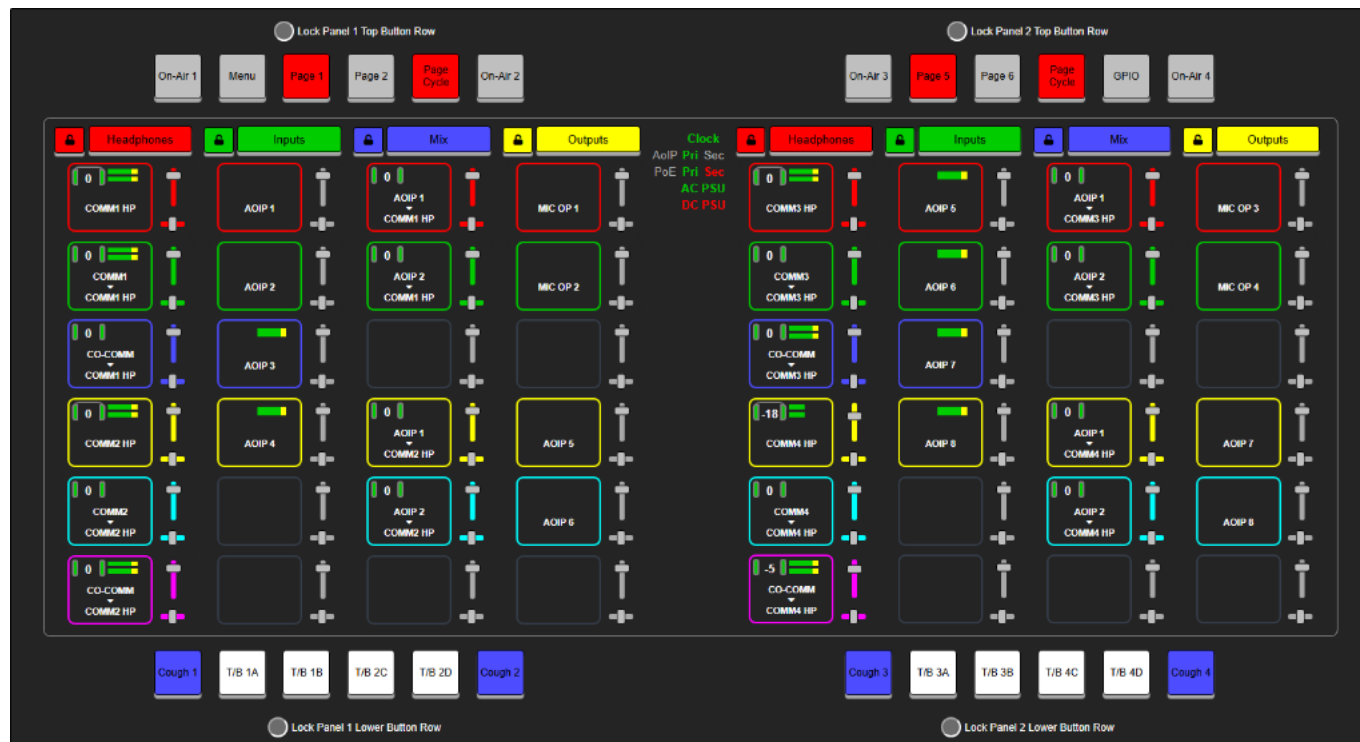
Lock Panel 1 Top Button Row

Lock Panel 2 Top Button Row

On-Air 1 Menu Page 1 Page 2 Page Cycle On-Air 2

On-Air 3 Page 5 Page 6 Page Cycle GPIO On-Air 4

Headphones Inputs Mix Outputs

Clock
AoIP Pri Sec
PoE Pri Sec
AC PSU
DC PSU

Headphones Inputs Mix Outputs

0 COMM1 HP
AOIP 1
0 AOIP 1 COMM1 HP
MIC OP 1

0 COMM3 HP
AOIP 5
0 AOIP 1 COMM3 HP
MIC OP 3

0 COMM1 COMM1 HP
AOIP 2
0 AOIP 2 COMM1 HP
MIC OP 2

0 COMM3 COMM3 HP
AOIP 6
0 AOIP 2 COMM3 HP
MIC OP 4

0 CO-COMM COMM1 HP
AOIP 3

0 CO-COMM COMM3 HP
AOIP 7

0 COMM2 HP
AOIP 4
0 AOIP 1 COMM2 HP
AOIP 5

-18 COMM4 HP
AOIP 8
0 AOIP 1 COMM4 HP
AOIP 7

0 COMM2 COMM2 HP
0 AOIP 2 COMM2 HP
AOIP 6

0 COMM4 COMM4 HP
0 AOIP 2 COMM4 HP
AOIP 8

0 CO-COMM COMM2 HP

-5 CO-COMM COMM4 HP

Cough 1 T/B 1A T/B 1B T/B 2C T/B 2D Cough 2

Cough 3 T/B 3A T/B 3B T/B 4C T/B 4D Cough 4

Lock Panel 1 Lower Button Row

Lock Panel 2 Lower Button Row